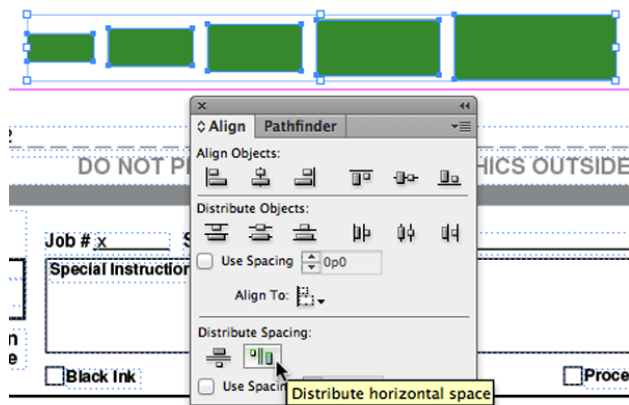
Align Pathfinder

Align Objects:

Distribute Objects:

Use Spacing 0p0

Align To:

Distribute Spacing:

Use Spacin

Distribute horizontal space

DO NOT P

HICS OUTSIDE

Job # x

S

Special Instructio

n

e

Black Ink

Proce